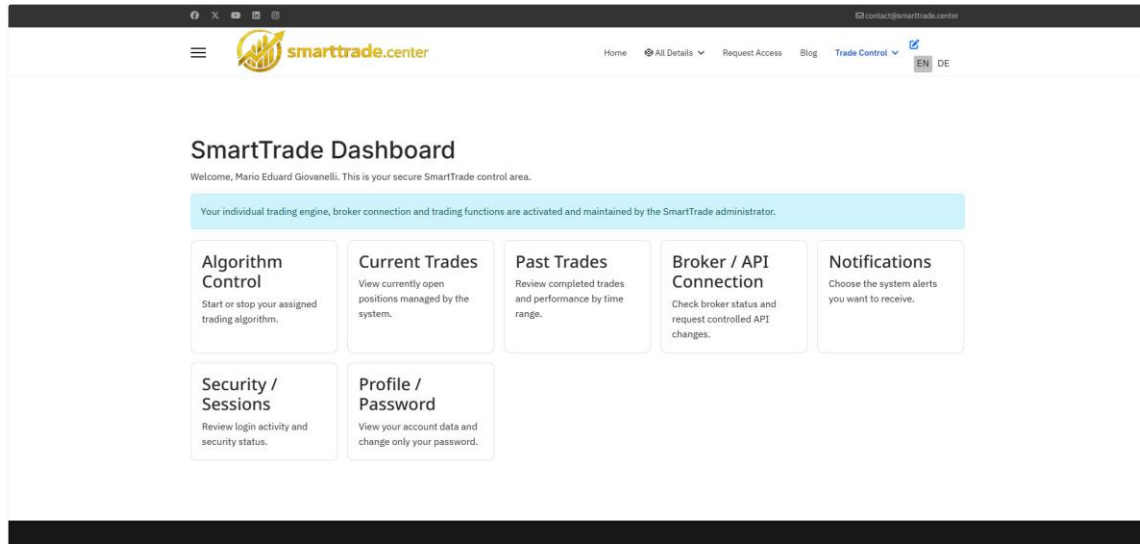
contact@smarttrade.center

smarttrade.center

Home All Details Request Access Blog Trade Control EN DE

SmartTrade Dashboard

Welcome, Mario Eduard Giovanelli. This is your secure SmartTrade control area.

Your individual trading engine, broker connection and trading functions are activated and maintained by the SmartTrade administrator.

Algorithm Control
Start or stop your assigned trading algorithm.

Current Trades
View currently open positions managed by the system.

Past Trades
Review completed trades and performance by time range.

Broker / API Connection
Check broker status and request controlled API changes.

Notifications
Choose the system alerts you want to receive.

Security / Sessions
Review login activity and security status.

Profile / Password
View your account data and change only your password.